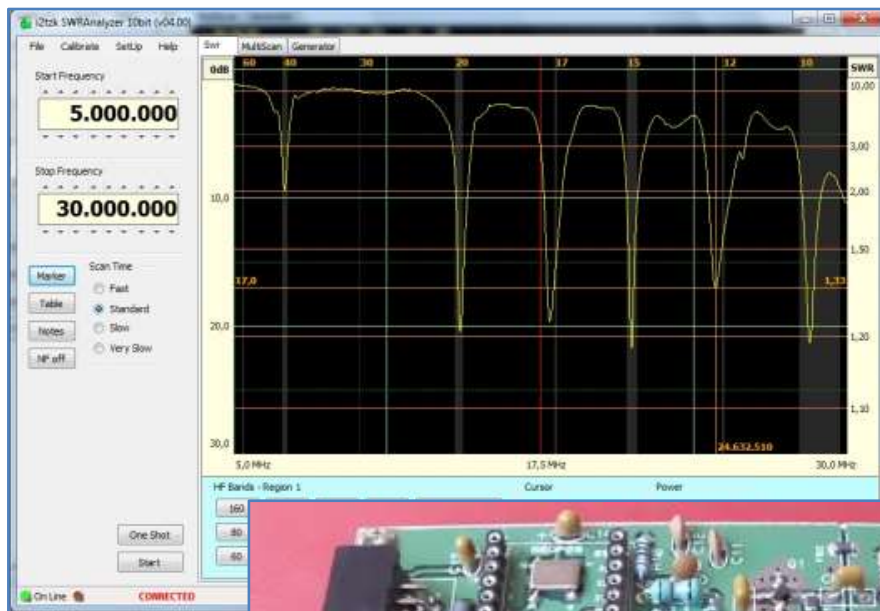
i2tzk SWRAnalyzer 10bit (v04.00)

File Calibrate SetUp Help

Start Frequency

5.000.000

Stop Frequency

30.000.000

Marker
Table
Notes
NF off

Scan Time
Fast
Standard
Slow
Very Slow

One Shot
Start

On Line CONNECTED

Swr MultiScan Generator

0dB 60 40 30 20 17 15 12 10 SWR

10,00
3,00
2,00
1,50
1,33
1,20
1,10

10,0
17,0
20,0
30,0

24.632.510

5,0 MHz 17,5 MHz 30,0 MHz

HF Bands - Region 1 Cursor Power

160
80
60